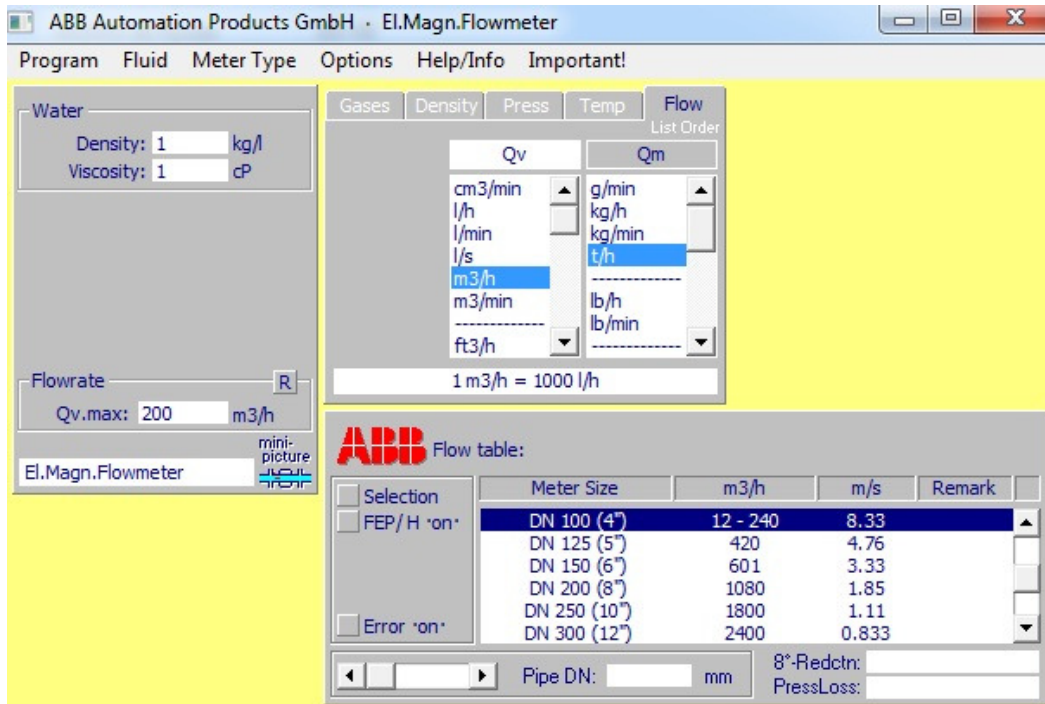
ABB Automation Products GmbH · El.Magn.Flowmeter

Program Fluid Meter Type Options Help/Info Important!

Water
Density: 1 kg/l
Viscosity: 1 cP

Gases Density Press Temp Flow
List Order

Qv
cm3/min
l/h
l/min
l/s
m3/h
m3/min
-------------
ft3/h

Qm
g/min
kg/h
kg/min
t/h
-------------
lb/h
lb/min
-------------

1 m3/h = 1000 l/h

Flowrate R
Qv.max: 200 m3/h

mini-picture
El.Magn.Flowmeter

ABB Flow table:

Selection
FEP/ H ·on·
Error ·on·

| Meter Size | m3/h | m/s | Remark |
|---|---|---|---|
| DN 100 (4") | 12 - 240 | 8.33 | |
| DN 125 (5") | 420 | 4.76 | |
| DN 150 (6") | 601 | 3.33 | |
| DN 200 (8") | 1080 | 1.85 | |
| DN 250 (10") | 1800 | 1.11 | |
| DN 300 (12") | 2400 | 0.833 | |

Pipe DN: mm
8°-Redctn:
PressLoss: